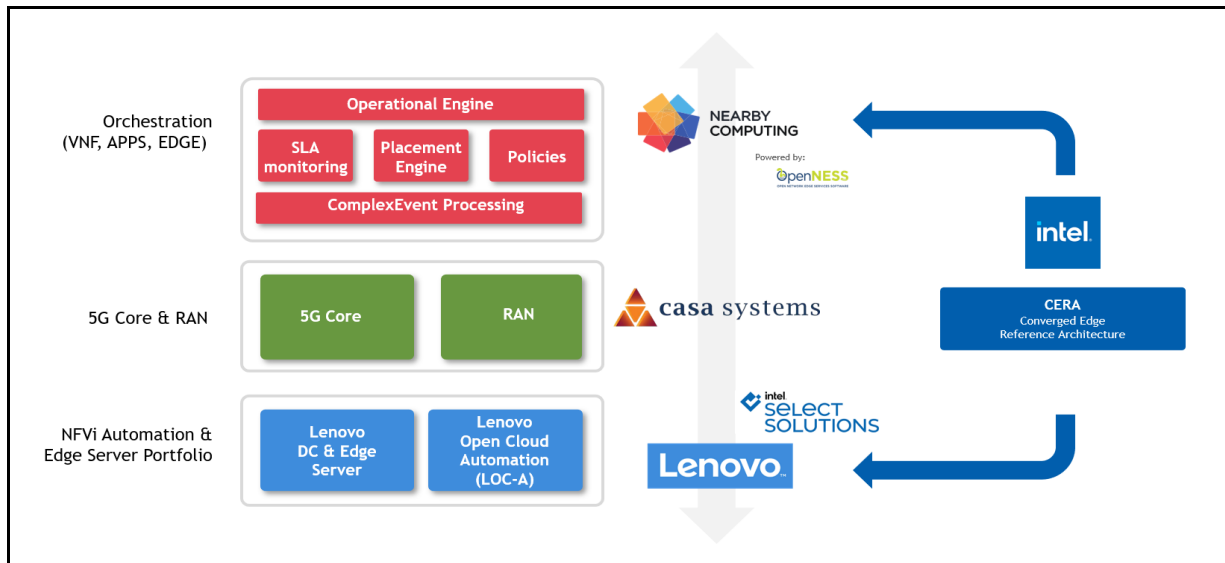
Orchestration (VNF, APPS, EDGE)

Operational Engine

SLA monitoring

Placement Engine

Policies

ComplexEvent Processing

NEARBY COMPUTING

Powered by:

OpenNESS

OPEN NETWORK EDGE SERVICES SOFTWARE

intel.

5G Core & RAN

5G Core

RAN

casa systems

CERA
Converged Edge
Reference Architecture

NFVi Automation & Edge Server Portfolio

Lenovo DC & Edge Server

Lenovo Open Cloud Automation (LOC-A)

intel SELECT SOLUTIONS

Lenovo.